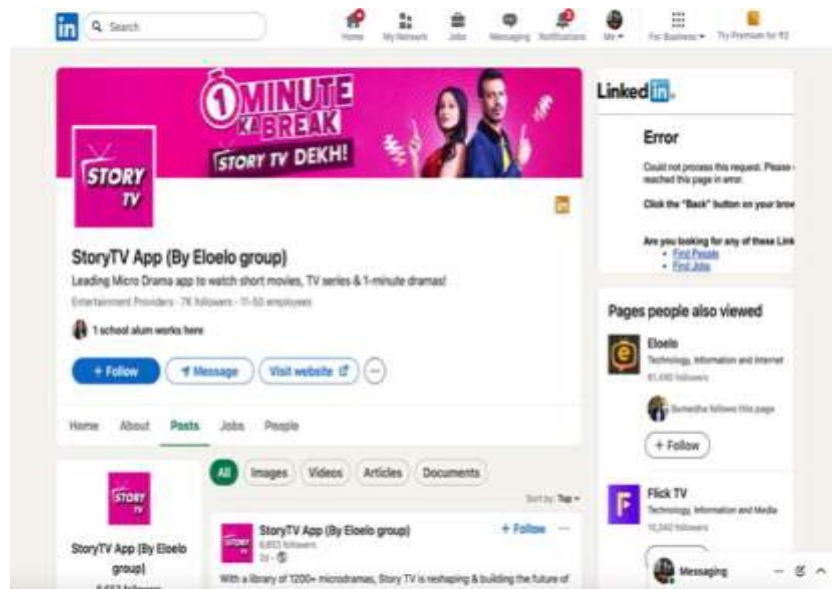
in Search

Home My Network Jobs Messaging Notifications Me For Business Try Premium for ₹0

1 MINUTE KA BREAK
STORY TV DEKH!

STORY TV

StoryTV App (By Eloelo group)

Leading Micro Drama app to watch short movies, TV series & 1-minute dramas!

Entertainment Providers · 7K followers · 11-50 employees

1 school alum works here

+ Follow Message Visit website

Home About Posts Jobs People

STORY TV

StoryTV App (By Eloelo group)

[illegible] followers

All Images Videos Articles Documents

Sort by: Top

StoryTV App (By Eloelo group)
6,653 followers
2d ·

+ Follow

With a library of 1200+ microdramas, Story TV is reshaping & building the future of

LinkedIn

Error

Could not process this request. Please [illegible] reached this page in error.

Click the "Back" button on your bro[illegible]

Are you looking for any of these Link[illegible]
• Find People
• Find Jobs

Pages people also viewed

Eloelo
Technology, Information and Internet
81,490 followers

Sumedha follows this page

+ Follow

Flick TV
Technology, Information and Media
10,340 followers

Messaging